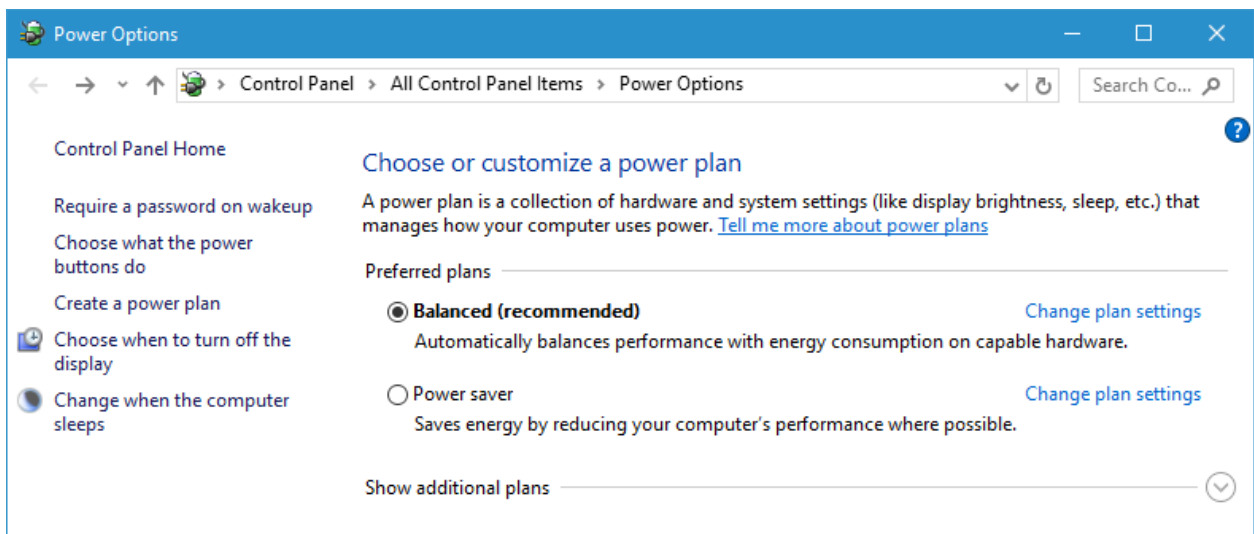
Power Options

Control Panel > All Control Panel Items > Power Options

Search Co...

Control Panel Home

Require a password on wakeup

Choose what the power buttons do

Create a power plan

Choose when to turn off the display

Change when the computer sleeps

Choose or customize a power plan

A power plan is a collection of hardware and system settings (like display brightness, sleep, etc.) that manages how your computer uses power. Tell me more about power plans

Preferred plans

Balanced (recommended)

Change plan settings

Automatically balances performance with energy consumption on capable hardware.

Power saver

Change plan settings

Saves energy by reducing your computer's performance where possible.

Show additional plans